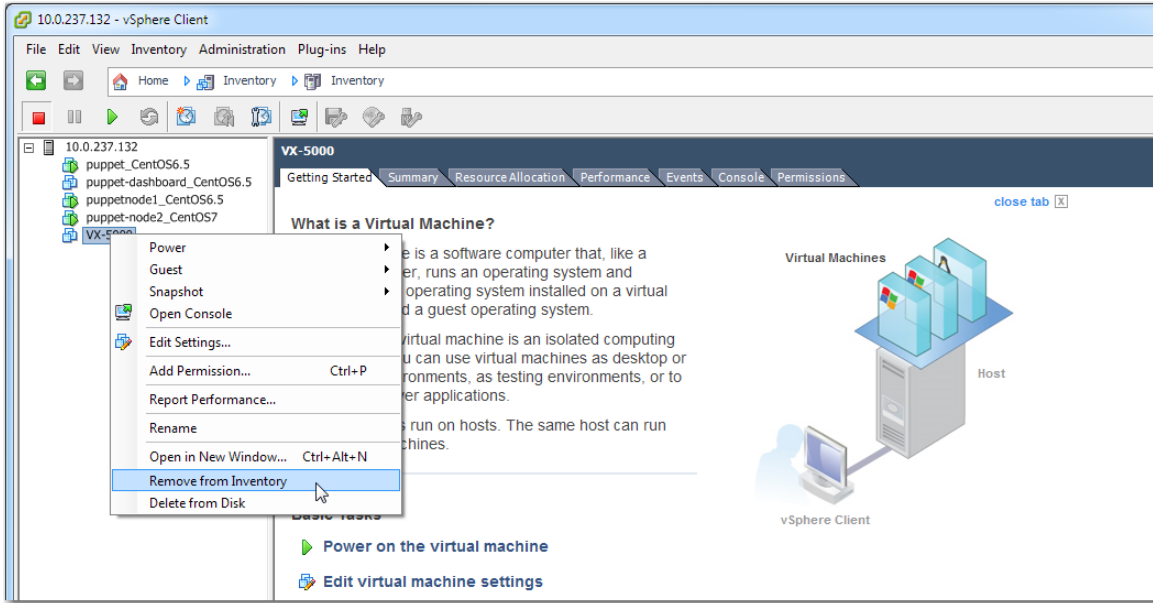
10.0.237.132 - vSphere Client

File Edit View Inventory Administration Plug-ins Help

Home Inventory Inventory

10.0.237.132
puppet_CentOS6.5
puppet-dashboard_CentOS6.5
puppetnode1_CentOS6.5
puppet-node2_CentOS7
VX-5000

Power
Guest
Snapshot
Open Console
Edit Settings...
Add Permission... Ctrl+P
Report Performance...
Rename
Open in New Window... Ctrl+Alt+N
Remove from Inventory
Delete from Disk

VX-5000

Getting Started | Summary | Resource Allocation | Performance | Events | Console | Permissions

close tab

What is a Virtual Machine?

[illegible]e is a software computer that, like a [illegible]er, runs an operating system and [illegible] operating system installed on a virtual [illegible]d a guest operating system.

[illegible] virtual machine is an isolated computing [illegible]u can use virtual machines as desktop or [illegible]ronments, as testing environments, or to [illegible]ver applications.

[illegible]s run on hosts. The same host can run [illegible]chines.

Virtual Machines

Host

vSphere Client

Basic Tasks

Power on the virtual machine

Edit virtual machine settings